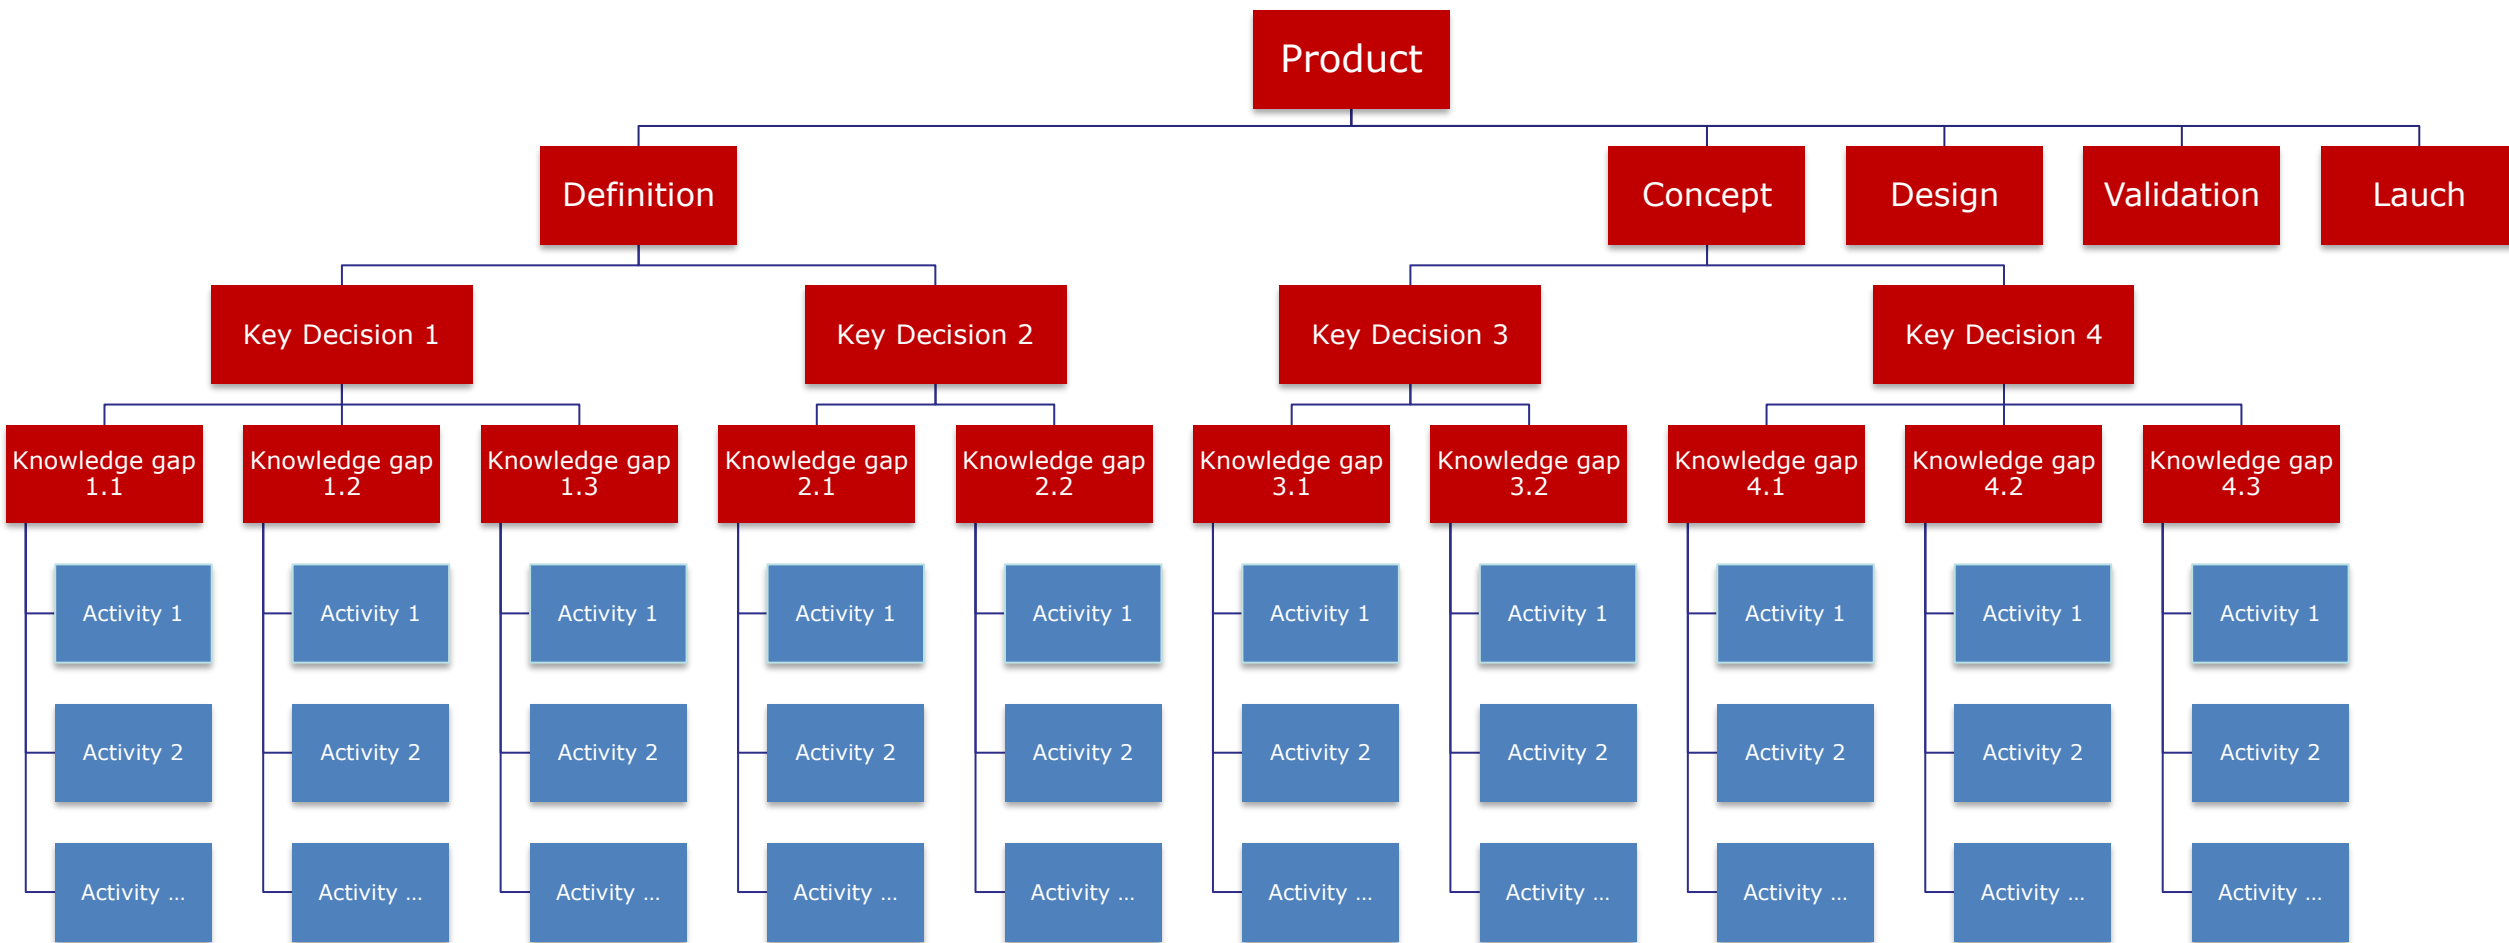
Product

Definition

Concept

Design

Validation

Lauch

Key Decision 1

Key Decision 2

Key Decision 3

Key Decision 4

Knowledge gap 1.1

Activity 1

Activity 2

Activity ...

Knowledge gap 1.2

Activity 1

Activity 2

Activity ...

Knowledge gap 1.3

Activity 1

Activity 2

Activity ...

Knowledge gap 2.1

Activity 1

Activity 2

Activity ...

Knowledge gap 2.2

Activity 1

Activity 2

Activity ...

Knowledge gap 3.1

Activity 1

Activity 2

Activity ...

Knowledge gap 3.2

Activity 1

Activity 2

Activity ...

Knowledge gap 4.1

Activity 1

Activity 2

Activity ...

Knowledge gap 4.2

Activity 1

Activity 2

Activity ...

Knowledge gap 4.3

Activity 1

Activity 2

Activity ...